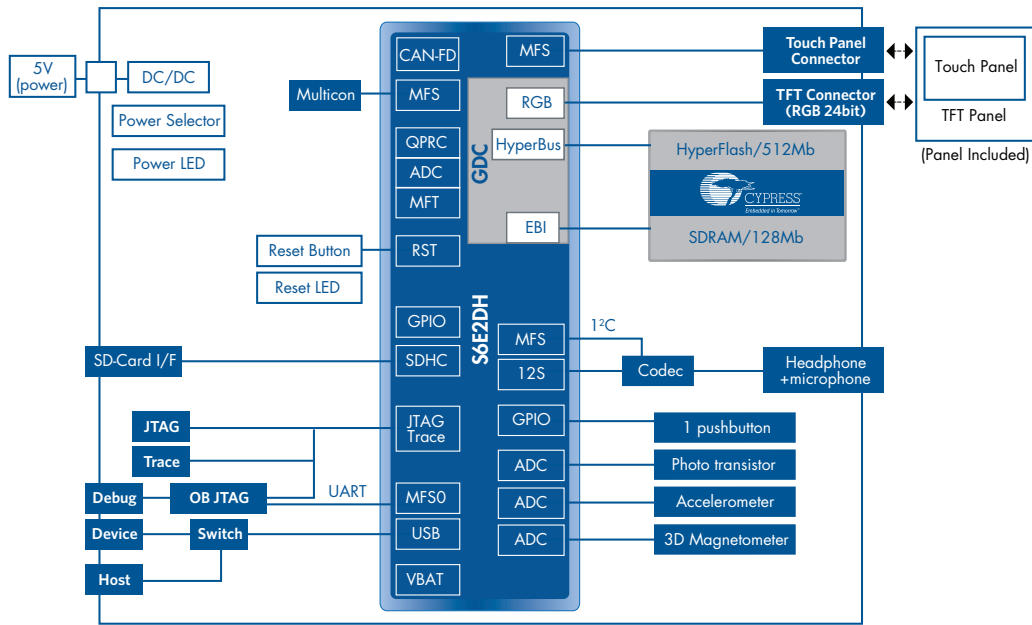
5V
(power)

DC/DC

Power Selector

Power LED

Multicon

Reset Button

Reset LED

SD-Card I/F

JTAG

Trace

Debug

OB JTAG

Device

Switch

Host

CAN-FD

MFS

QPRC

ADC

MFT

RST

GPIO

SDHC

JTAG Trace

UART

MFS0

USB

VBAT

S6E2DH

MFS

GDC

RGB

HyperBus

EBI

MFS

12S

GPIO

ADC

ADC

ADC

I²C

Codec

HyperFlash/512Mb

CYPRESS
Embedded in Tomorrow

SDRAM/128Mb

Touch Panel Connector

TFT Connector (RGB 24bit)

Touch Panel

TFT Panel

(Panel Included)

Headphone +microphone

1 pushbutton

Photo transistor

Accelerometer

3D Magnetometer